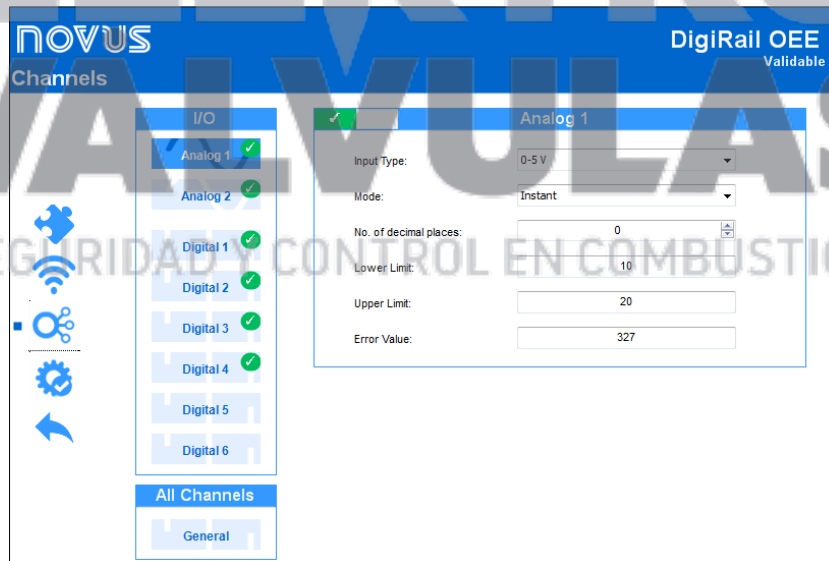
NOVUS

DigiRail OEE
Validable

Channels

VALVULAS
SEGURIDAD Y CONTROL EN COMBUSTION

I/O
Analog 1
Analog 2
Digital 1
Digital 2
Digital 3
Digital 4
Digital 5
Digital 6

All Channels
General

Analog 1

Input Type: 0-5 V
Mode: Instant
No. of decimal places: 0
Lower Limit: 10
Upper Limit: 20
Error Value: 327